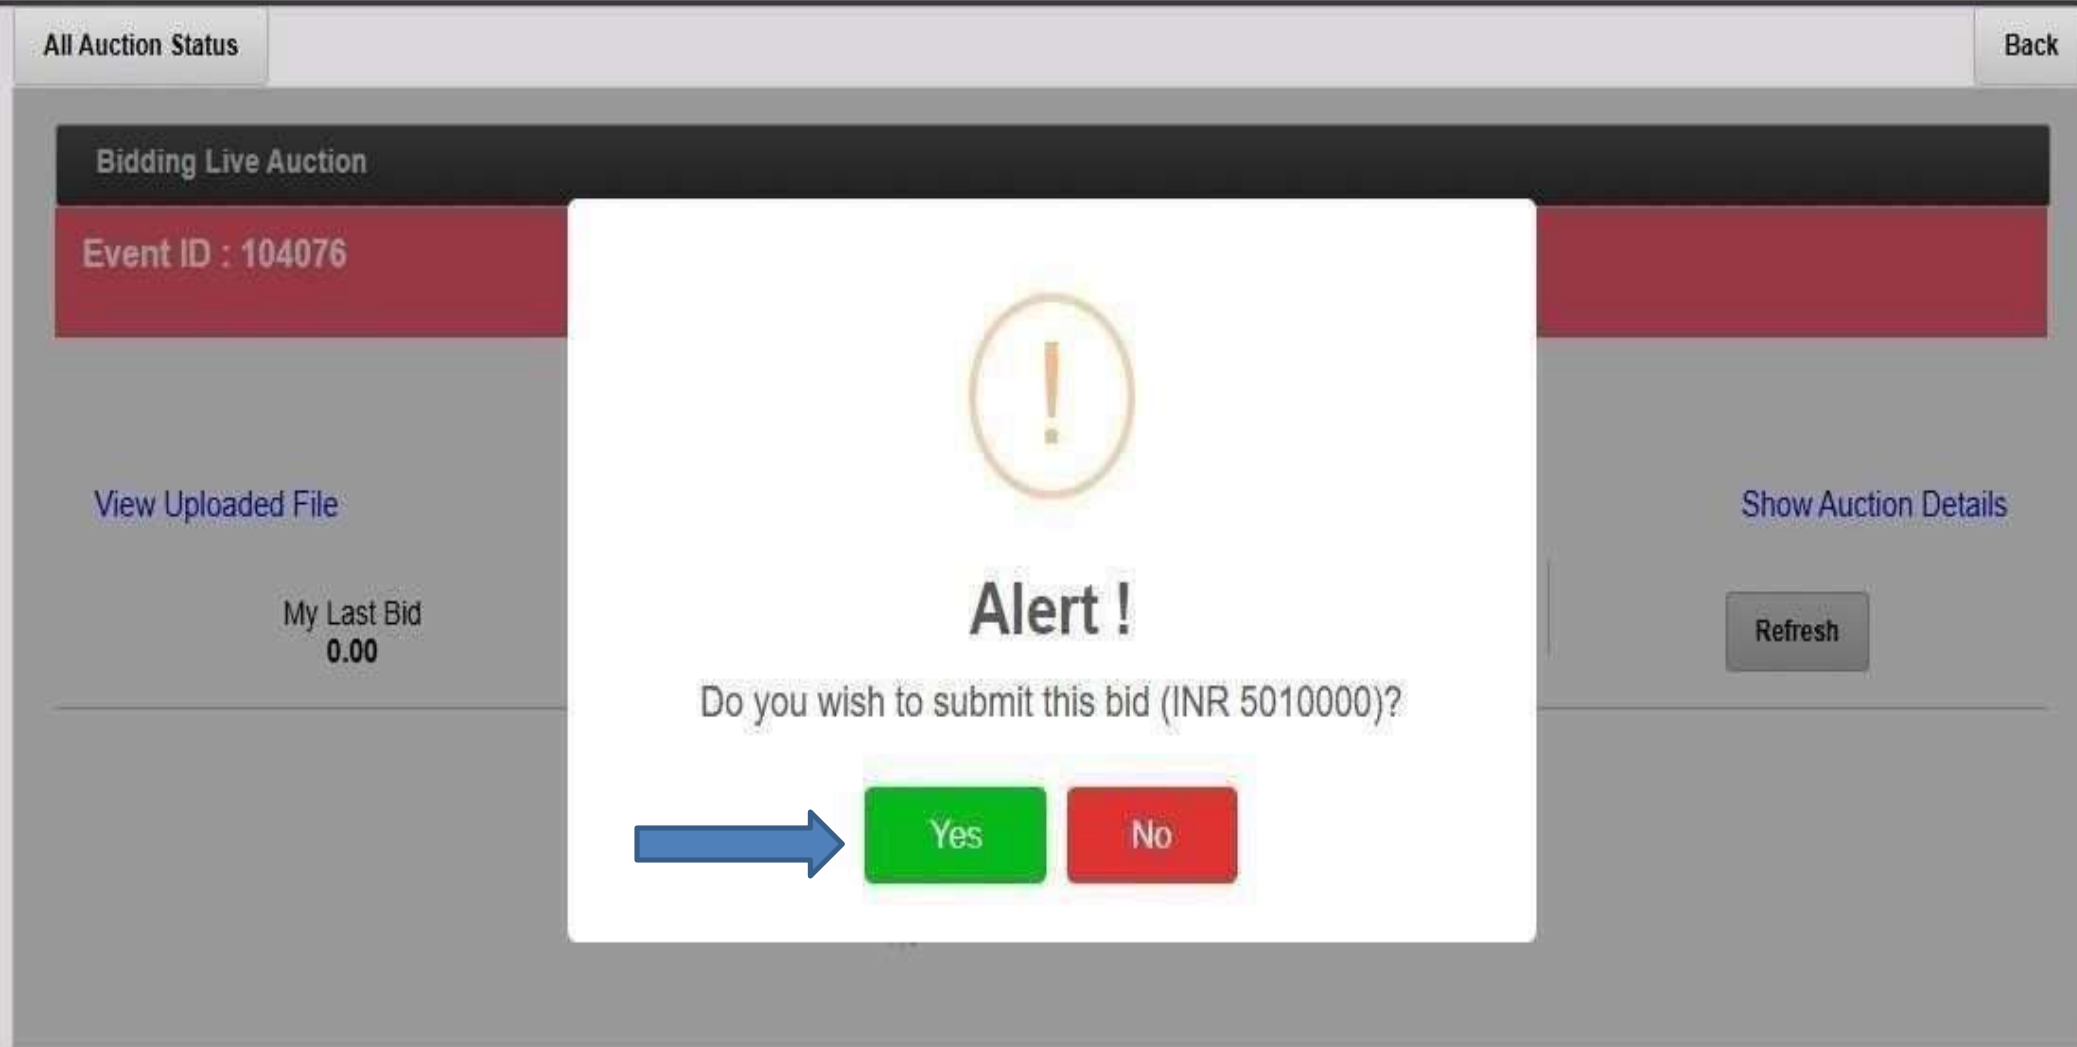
All Auction Status

Back

Bidding Live Auction

Event ID : 104076

View Uploaded File

Show Auction Details

My Last Bid
0.00

Refresh

!

Alert !

Do you wish to submit this bid (INR 5010000)?

Yes

No